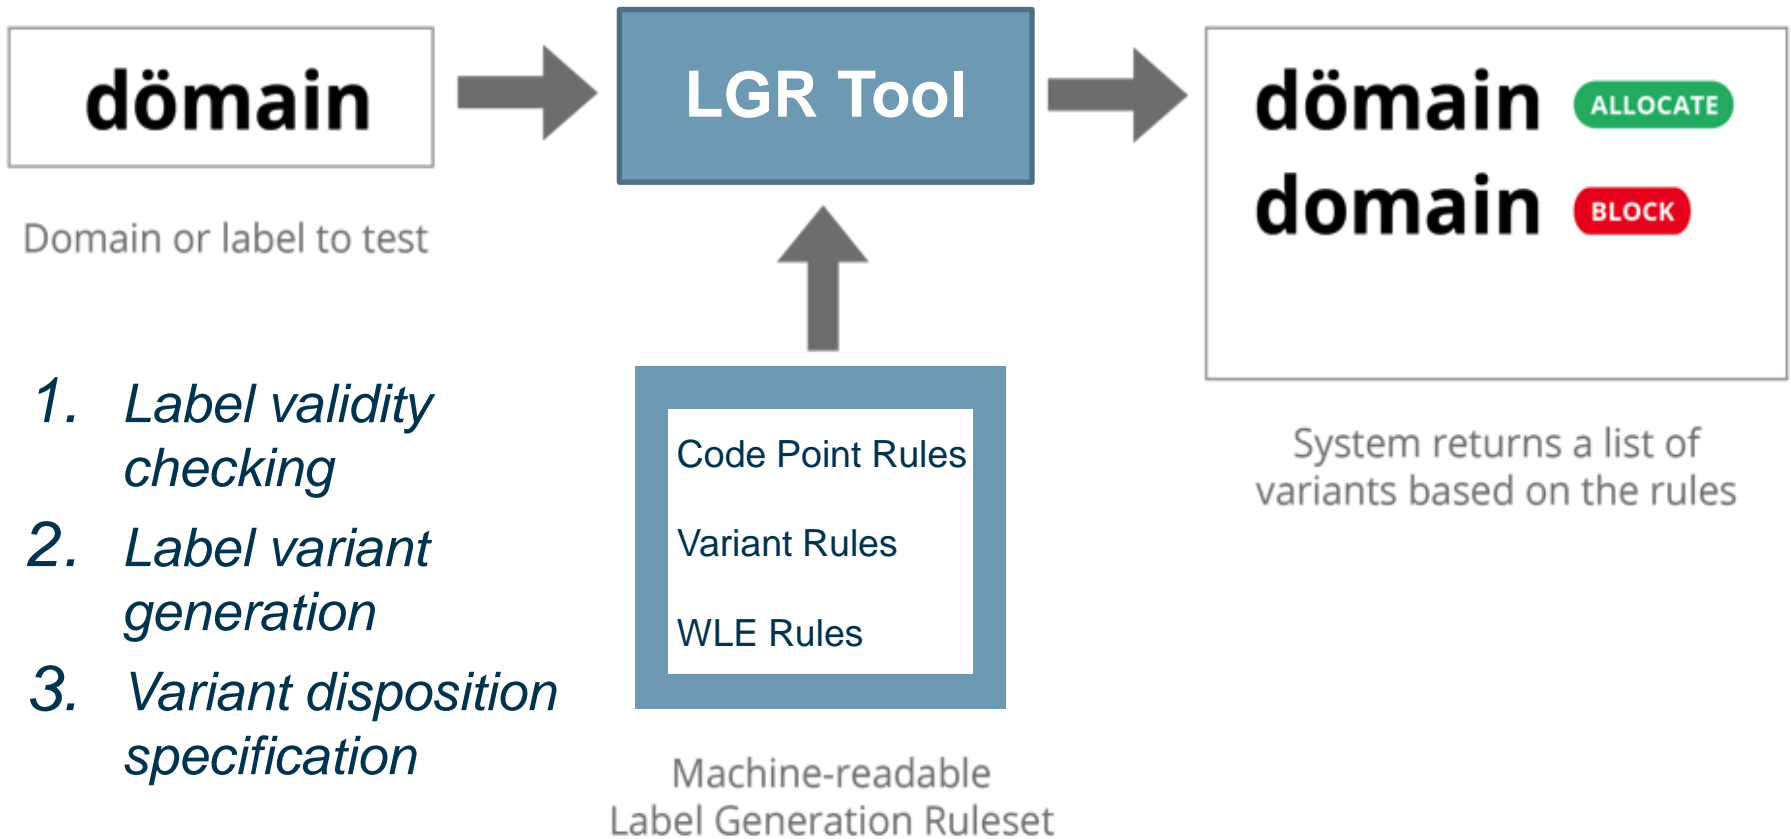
dömain

Domain or label to test

LGR Tool

dömain ALLOCATE
domain BLOCK

System returns a list of variants based on the rules

1. Label validity checking
2. Label variant generation
3. Variant disposition specification

Code Point Rules

Variant Rules

WLE Rules

Machine-readable Label Generation Ruleset